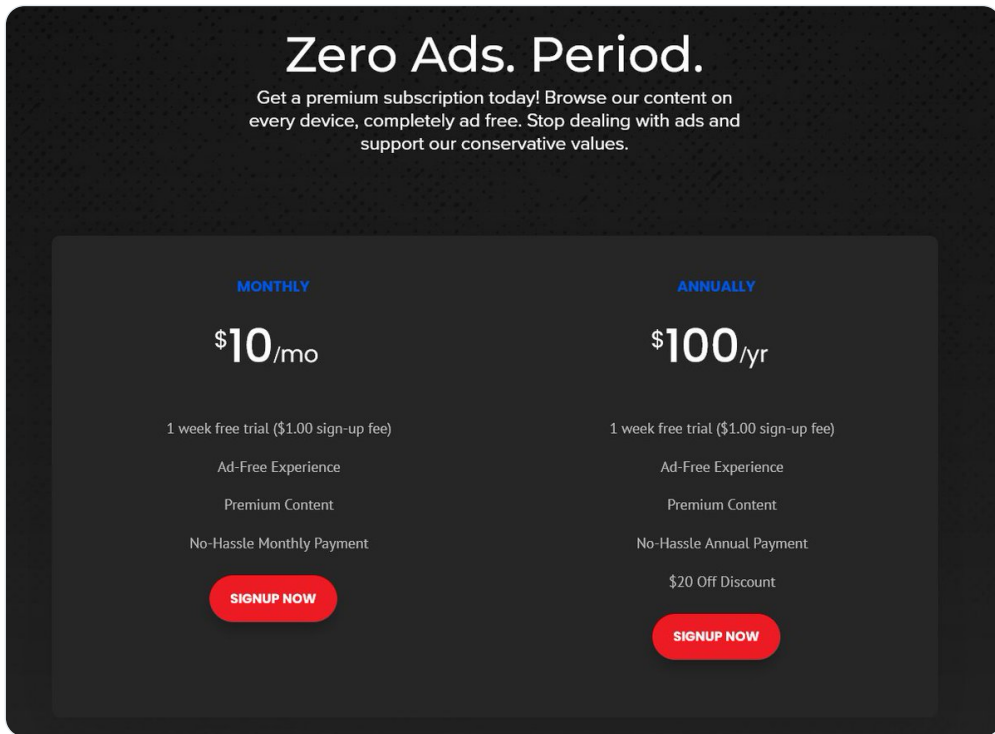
Zero Ads. Period.

Get a premium subscription today! Browse our content on every device, completely ad free. Stop dealing with ads and support our conservative values.

MONTHLY

$^{\$}10$/mo

1 week free trial ($1.00 sign-up fee)

Ad-Free Experience

Premium Content

No-Hassle Monthly Payment

SIGNUP NOW

ANNUALLY

$^{\$}100$/yr

1 week free trial ($1.00 sign-up fee)

Ad-Free Experience

Premium Content

No-Hassle Annual Payment

$20 Off Discount

SIGNUP NOW